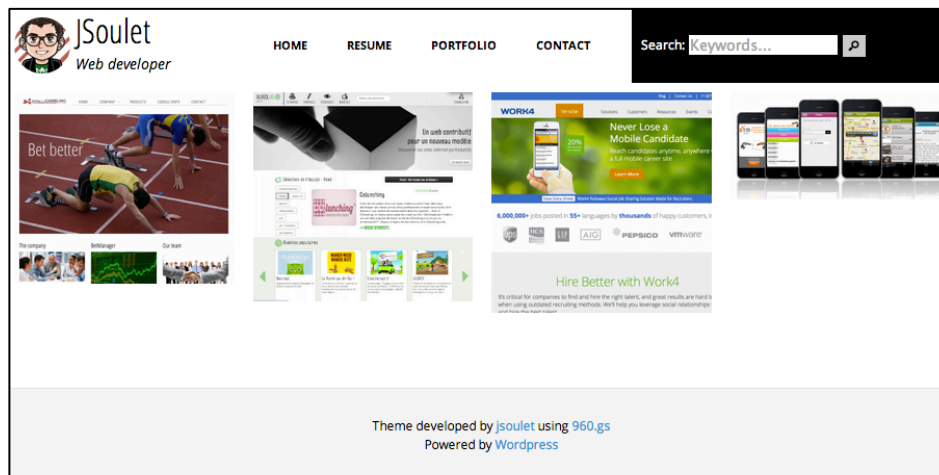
JSoulet
Web developer

HOME RESUME PORTFOLIO CONTACT

Search: Keywords...

Bet better

The company BetManager Our team

Un web contributif pour un nouveau modèle

Gotunching

WORK4

Never Lose a Mobile Candidate

Reach candidates anytime, anywhere with a full mobile career site.

Learn More

6,000,000+ jobs posted in 55+ languages by thousands of happy customers

ups HCA AIG PEPSICO vmware

Hire Better with Work4

It's critical for companies to find and hire the right talent, and great results are hard to come by when using outdated recruiting methods. We'll help you leverage social relationships

Theme developed by jsoulet using 960.gs
Powered by Wordpress